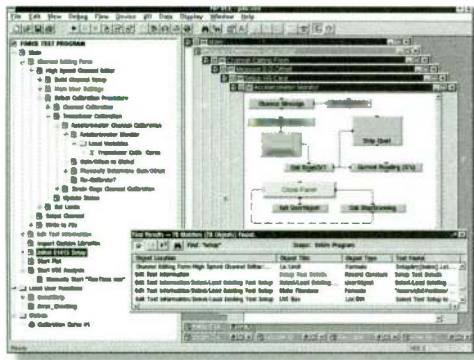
File Edit View Debug Flow Device I/O Data Display Window Help

FORCE TEST PROGRAM

Main

Channel Setting Form

High Speed Channel Setter

Build Channel Setup

Main User Settings

Select Calibration Procedure

Channel Calibration

Transducer Calibration

Accelerometer Channel Calibration

Accelerometer Monitor

Local Variables

Transducer Calib. Curve

Gain Offset to Global

Physically Determine Gain Offset

Re-Calibrate?

Strain Gage Channel Calibration

Update Status

Get Limits

Select Channel

Write to File

Edit Test Information

Import Calibration Libraries

Initial E1413 Setup

Start Plot

Start Still Analysis

Accelerometer Monitor

Choose Message

Strip Chart

Get Reget/XY

Current Reading (XY)

Close Panel

Get Strip/Drawing

Find Results -- 79 Matches (79 Objects) Found.

Find: "setup"

Scope: Entire Program

| Object Location | Object Title | Object Type | Text Found |
|---|---|---|---|
| Channel Setting Form High Speed Channel Setter | Lo Limit | Formula | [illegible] |
| Edit Test Information | Setup Test Details | Record Constant | Setup Test Details |
| Edit Test Information/Select Local Setting Fast Setup | Select Local Setting | UserObject | Select Local Setting |
| Edit Test Information/Select Local Setting Fast Setup | Make Filename | Formula | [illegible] |
| Edit Test Information/Select Local Setting Fast Setup | List Box | List Box | Select Test Setup to |

Ready